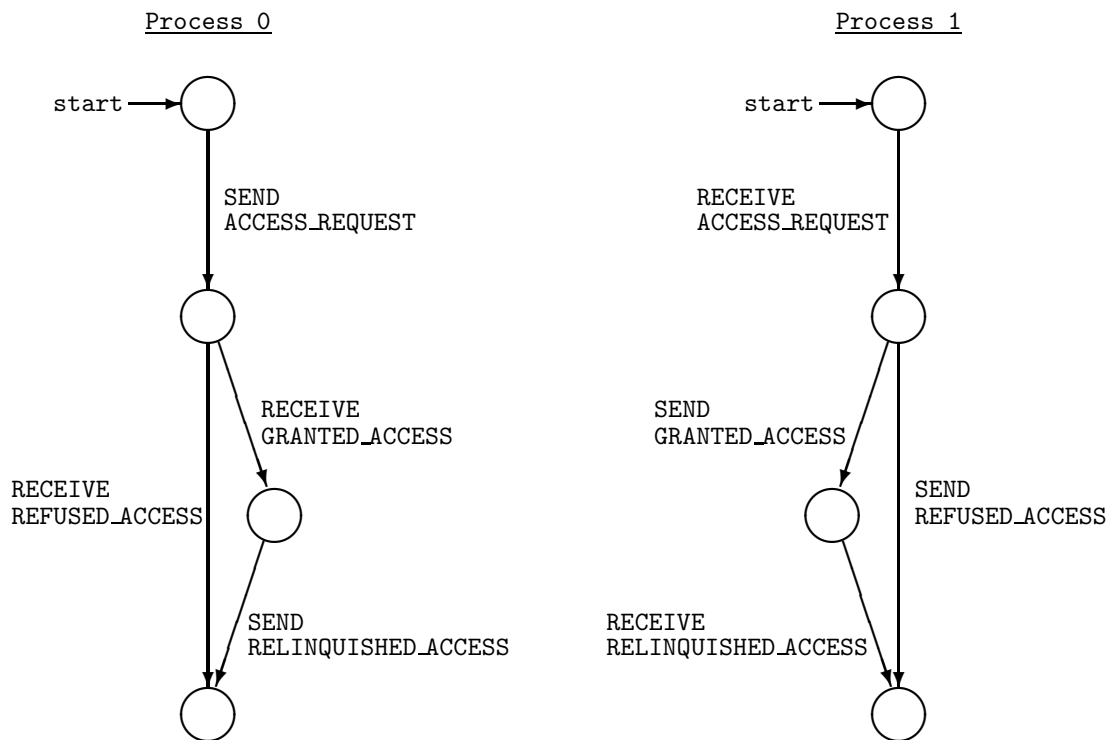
Process 0

start

SEND
ACCESS_REQUEST

RECEIVE
GRANTED_ACCESS

RECEIVE
REFUSED_ACCESS

SEND
RELINQUISHED_ACCESS

Process 1

start

RECEIVE
ACCESS_REQUEST

SEND
GRANTED_ACCESS

SEND
REFUSED_ACCESS

RECEIVE
RELINQUISHED_ACCESS